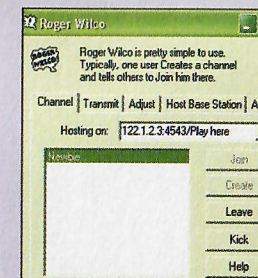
Roger Wilco

ROGER WILCO

Roger Wilco is pretty simple to use. Typically, one user Creates a channel and tells others to Join him there.

Channel | Transmit | Adjust | Host Base Station | A

Hosting on: 122.1.2.3:4543/Play here

Newbie

Join

Create

Leave

Kick

Help